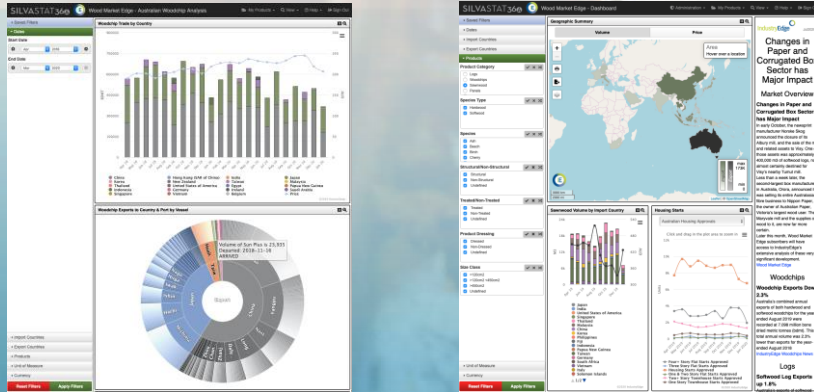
SILVASTAT360 Wood Market Edge - Australian Woodchip Analysis

Woodchip Trade by Country

Woodchip Exports to Country & Port by Vessel

Volume of Sun Plus is 23,935
Departed: 2016-11-28
ARRIVED

Japan

Reset Filters
Apply Filters

SILVASTAT360 Wood Market Edge - Dashboard

Geographic Summary

Volume
Price

Area
Hover over a location

Product Category

Species Type

Species

Structural/Non-Structural

Treated/Non-Treated

Product Dressing

Size Class

Sawnwood Volume by Import Country

Housing Starts

Australian Housing Approvals

Reset Filters
Apply Filters

IndustryEdge

Changes in Paper and Corrugated Box Sector has Major Impact

Market Overview

Changes in Paper and Corrugated Box Sector has Major Impact

Woodchips

Woodchip Exports Down 2.3%

Logs

Softwood Log Exports up 1.8%